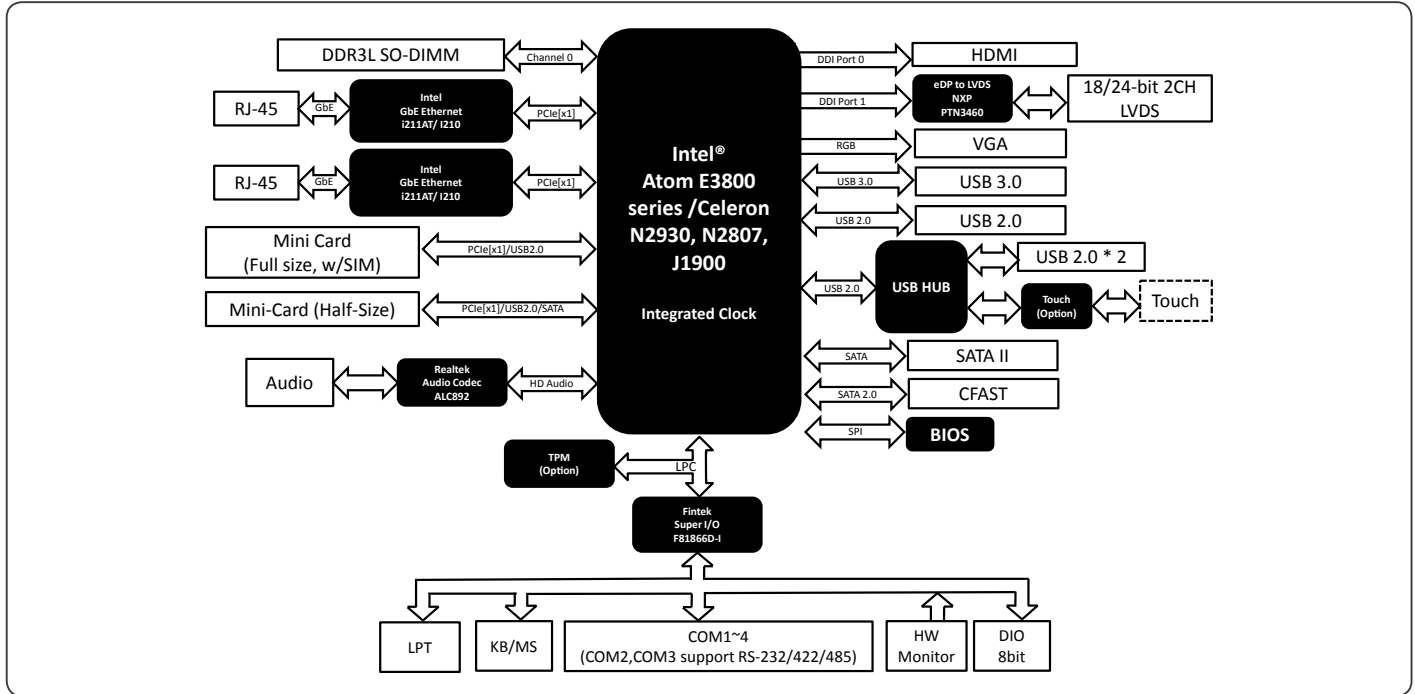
DDR3L SO-DIMM

Channel 0

RJ-45

GbE

Intel
GbE Ethernet
i211AT/ I210

PCIe[x1]

RJ-45

GbE

Intel
GbE Ethernet
i211AT/ I210

PCIe[x1]

Mini Card
(Full size, w/SIM)

PCIe[x1]/USB2.0

Mini-Card (Half-Size)

PCIe[x1]/USB2.0/SATA

Audio

Realtek
Audio Codec
ALC892

HD Audio

Intel®
Atom E3800
series /Celeron
N2930, N2807,
J1900

Integrated Clock

DDI Port 0

HDMI

DDI Port 1

eDP to LVDS
NXP
PTN3460

18/24-bit 2CH
LVDS

RGB

VGA

USB 3.0

USB 3.0

USB 2.0

USB 2.0

USB 2.0

USB HUB

USB 2.0 * 2

Touch
(Option)

Touch

SATA

SATA II

SATA 2.0

CFAST

SPI

BIOS

TPM
(Option)

LPC

Fintek
Super I/O
F81866D-I

LPT

KB/MS

COM1~4
(COM2,COM3 support RS-232/422/485)

HW
Monitor

DIO
8bit